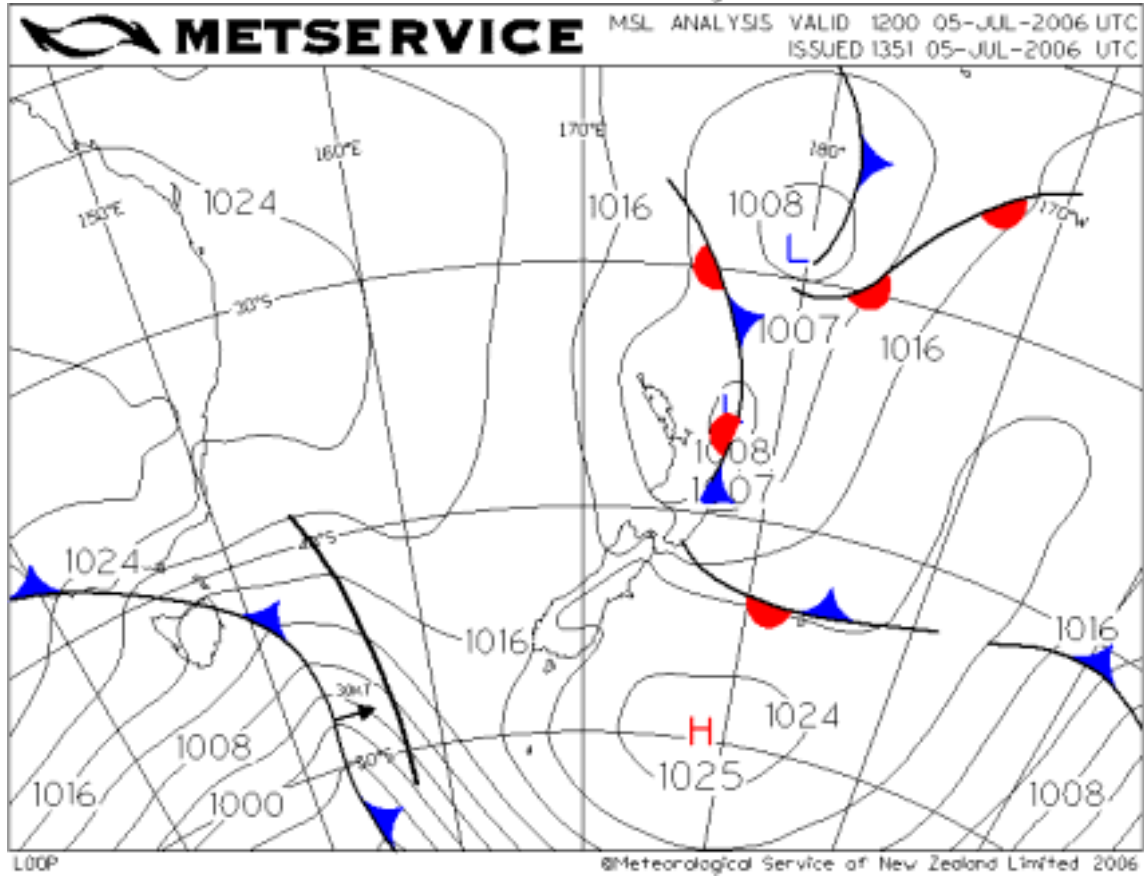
METSERVICE
MSL ANALYSIS VALID 1200 05-JUL-2006 UTC
ISSUED 1351 05-JUL-2006 UTC

170°E
160°E
150°E
180°
170°W
30°S
40°S
50°S

1024
1016
1008
L
1007
1016
L
1008
1007
1024
1016
1016
30KT
1008
1016
1000
H
1024
1025
1008

LOOP
©Meteorological Service of New Zealand Limited 2006